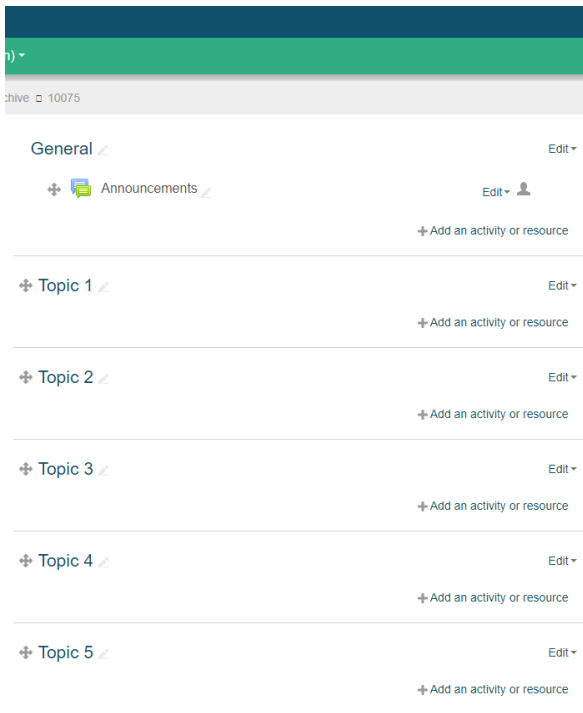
n) ▾

chive ▫ 10075

General

Edit ▾

Announcements

Edit ▾

+ Add an activity or resource

Topic 1

Edit ▾

+ Add an activity or resource

Topic 2

Edit ▾

+ Add an activity or resource

Topic 3

Edit ▾

+ Add an activity or resource

Topic 4

Edit ▾

+ Add an activity or resource

Topic 5

Edit ▾

+ Add an activity or resource